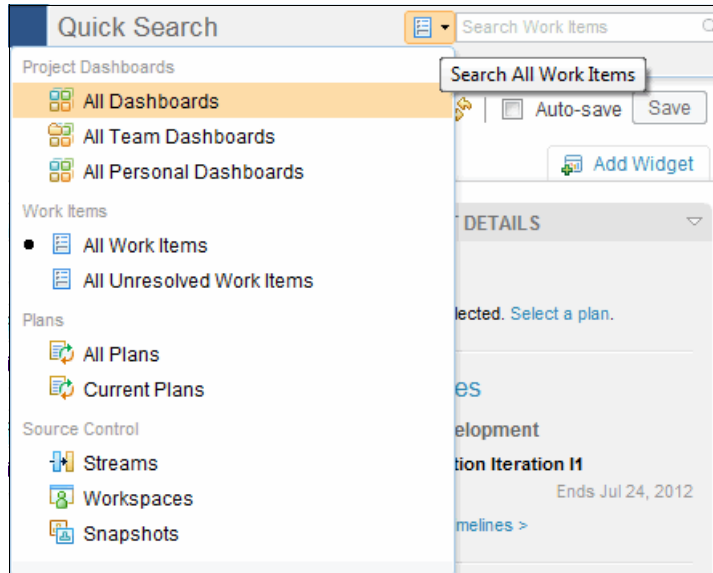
Quick Search

Search Work Items

Search All Work Items

Project Dashboards

All Dashboards

All Team Dashboards

All Personal Dashboards

Work Items

All Work Items

All Unresolved Work Items

Plans

All Plans

Current Plans

Source Control

Streams

Workspaces

Snapshots

Auto-save

Save

Add Widget

T DETAILS

lected. Select a plan.

es

elopment

tion Iteration I1

Ends Jul 24, 2012

melines >